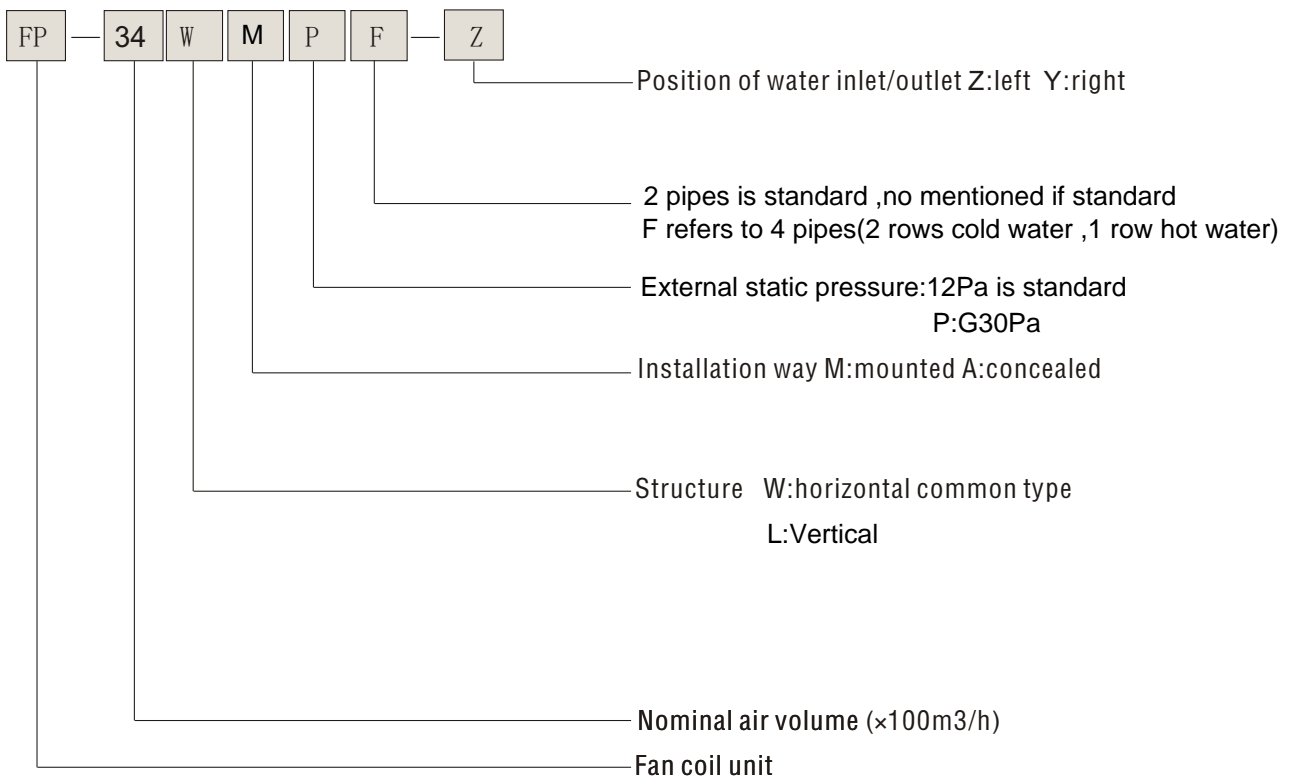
FP — 34 W M P F — Z

Position of water inlet/outlet Z:left Y:right

2 pipes is standard ,no mentioned if standard
F refers to 4 pipes(2 rows cold water ,1 row hot water)

External static pressure:12Pa is standard
P:G30Pa

Installation way M:mounted A:concealed

Structure W:horizontal common type
L:Vertical

Nominal air volume (×100m3/h)

Fan coil unit